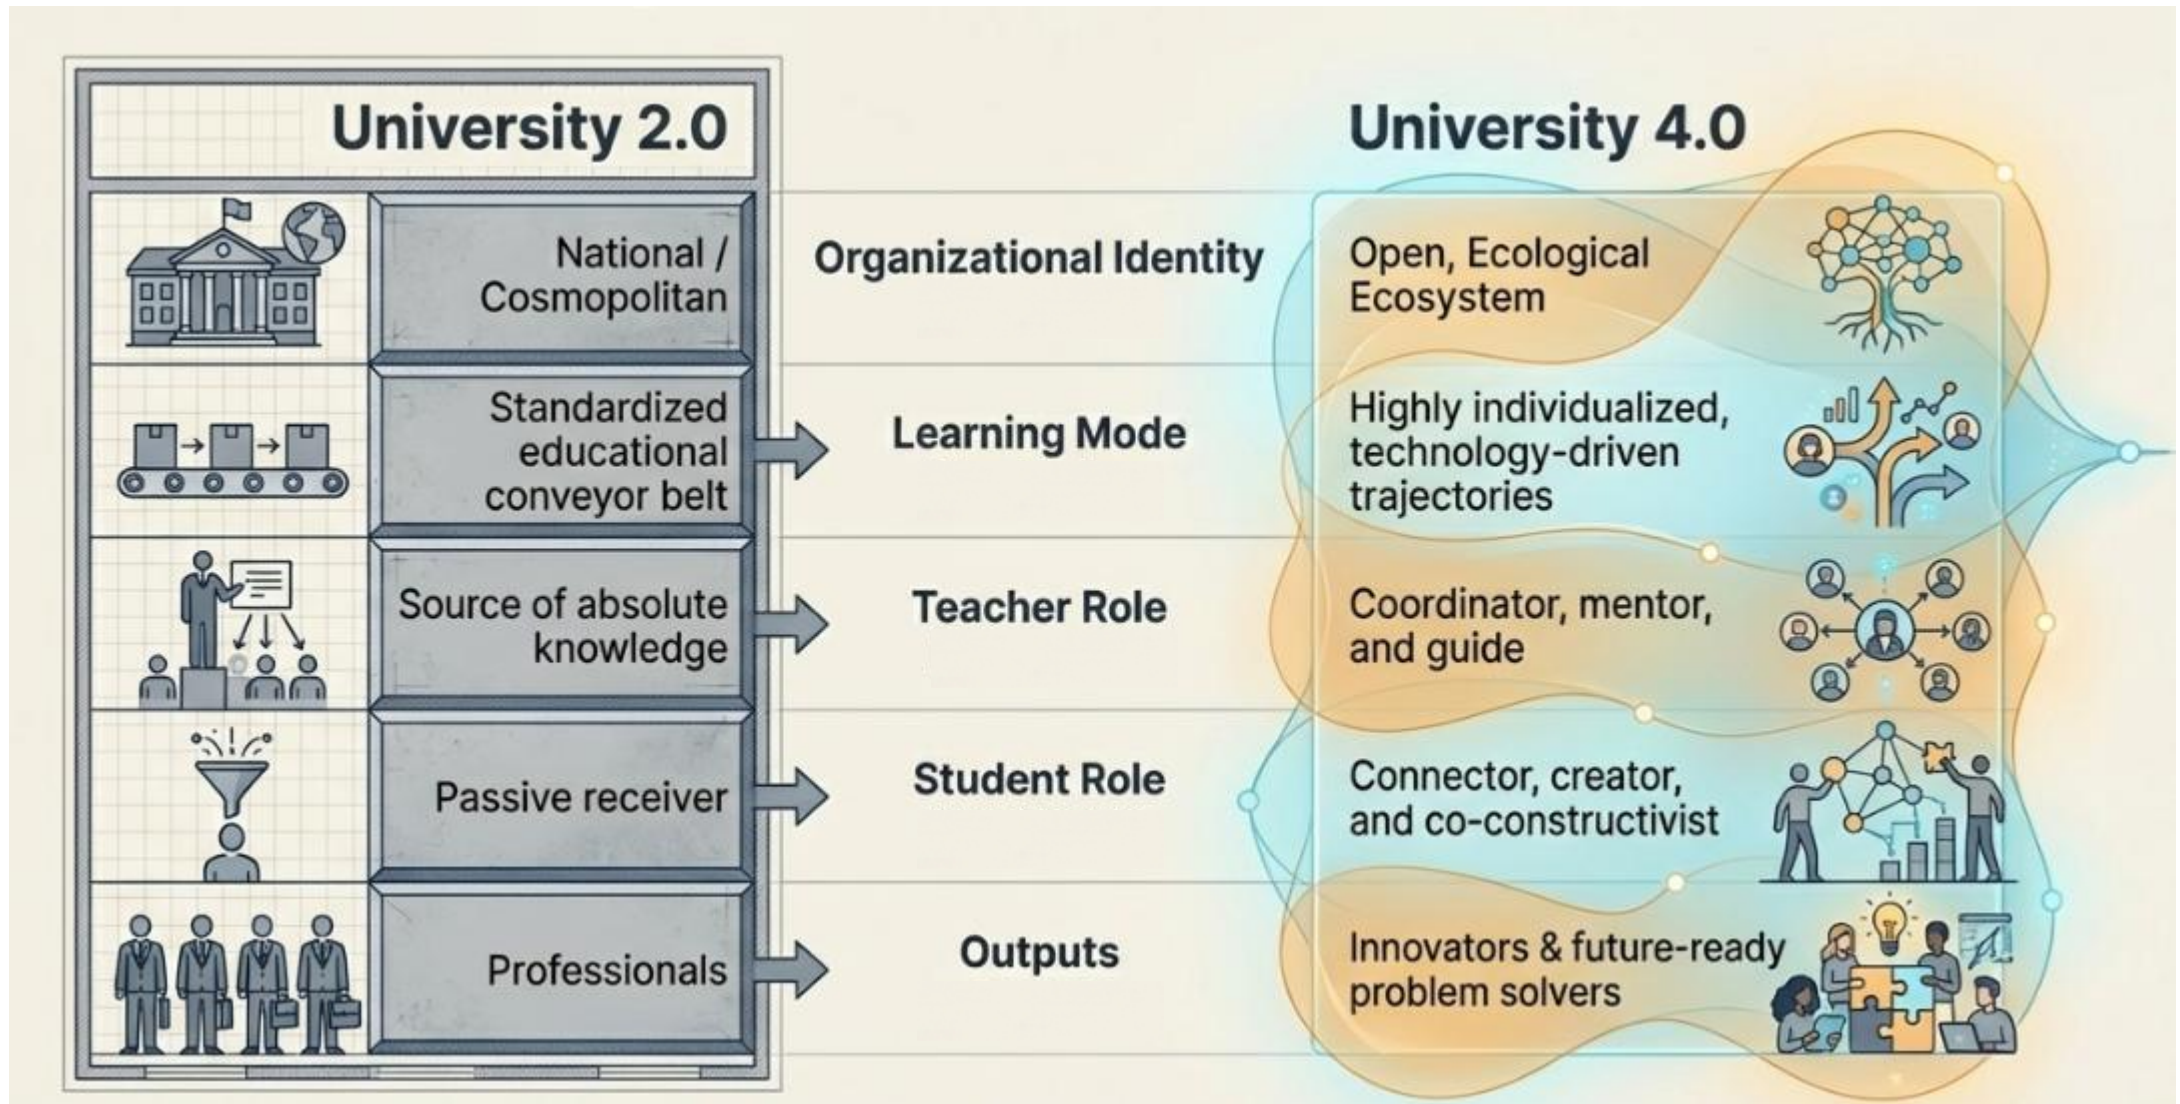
| University 2.0 | | University 4.0 |
|---|---|---|
| National / Cosmopolitan | Organizational Identity | Open, Ecological Ecosystem |
| Standardized educational conveyor belt | Learning Mode | Highly individualized, technology-driven trajectories |
| Source of absolute knowledge | Teacher Role | Coordinator, mentor, and guide |
| Passive receiver | Student Role | Connector, creator, and co-constructivist |
| Professionals | Outputs | Innovators & future-ready problem solvers |